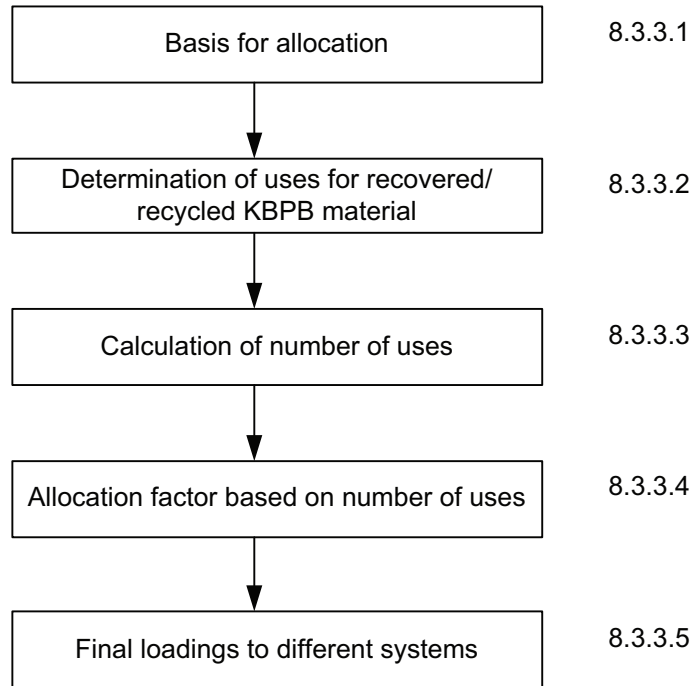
Basis for allocation

8.3.3.1

Determination of uses for recovered/ recycled KBPB material

8.3.3.2

Calculation of number of uses

8.3.3.3

Allocation factor based on number of uses

8.3.3.4

Final loadings to different systems

8.3.3.5